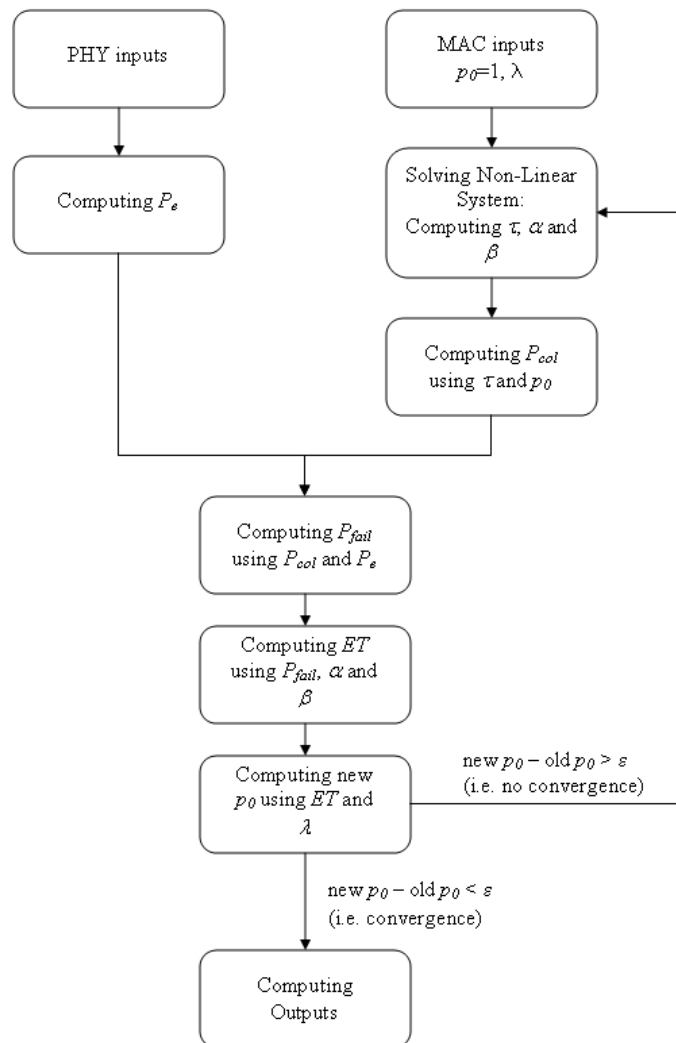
PHY inputs

MAC inputs $p_0$=1, λ

Computing $P_e$

Solving Non-Linear System: Computing $\tau$, $\alpha$ and $\beta$

Computing $P_{col}$ using $\tau$ and $p_0$

Computing $P_{fail}$ using $P_{col}$ and $P_e$

Computing $ET$ using $P_{fail}$, $\alpha$ and $\beta$

Computing new $p_0$ using $ET$ and $\lambda$

new $p_0$ – old $p_0$ > $\varepsilon$ (i.e. no convergence)

new $p_0$ – old $p_0$ < $\varepsilon$ (i.e. convergence)

Computing Outputs